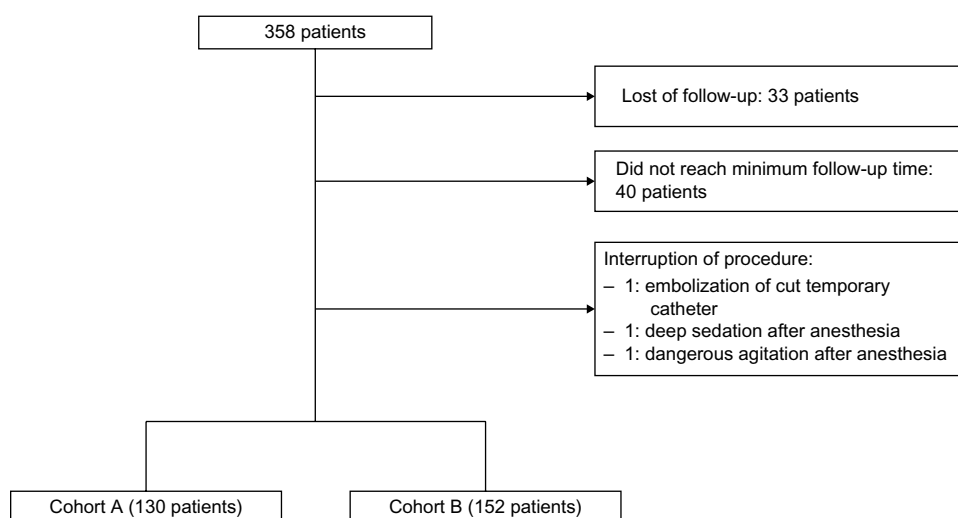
358 patients

Lost of follow-up: 33 patients

Did not reach minimum follow-up time: 40 patients

Interruption of procedure:
– 1: embolization of cut temporary catheter
– 1: deep sedation after anesthesia
– 1: dangerous agitation after anesthesia

Cohort A (130 patients)

Cohort B (152 patients)